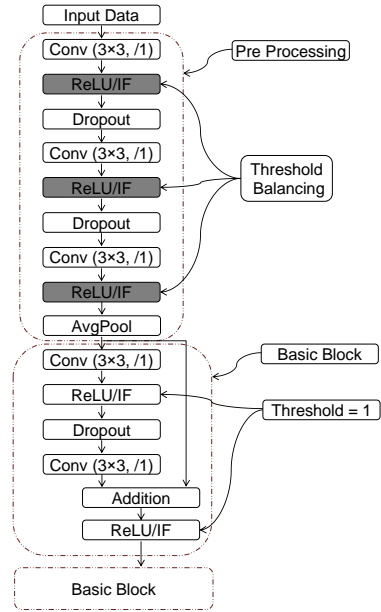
Input Data

Conv (3×3, /1)

Pre Processing

ReLU/IF

Dropout

Conv (3×3, /1)

Threshold Balancing

ReLU/IF

Dropout

Conv (3×3, /1)

ReLU/IF

AvgPool

Conv (3×3, /1)

Basic Block

ReLU/IF

Threshold = 1

Dropout

Conv (3×3, /1)

Addition

ReLU/IF

Basic Block